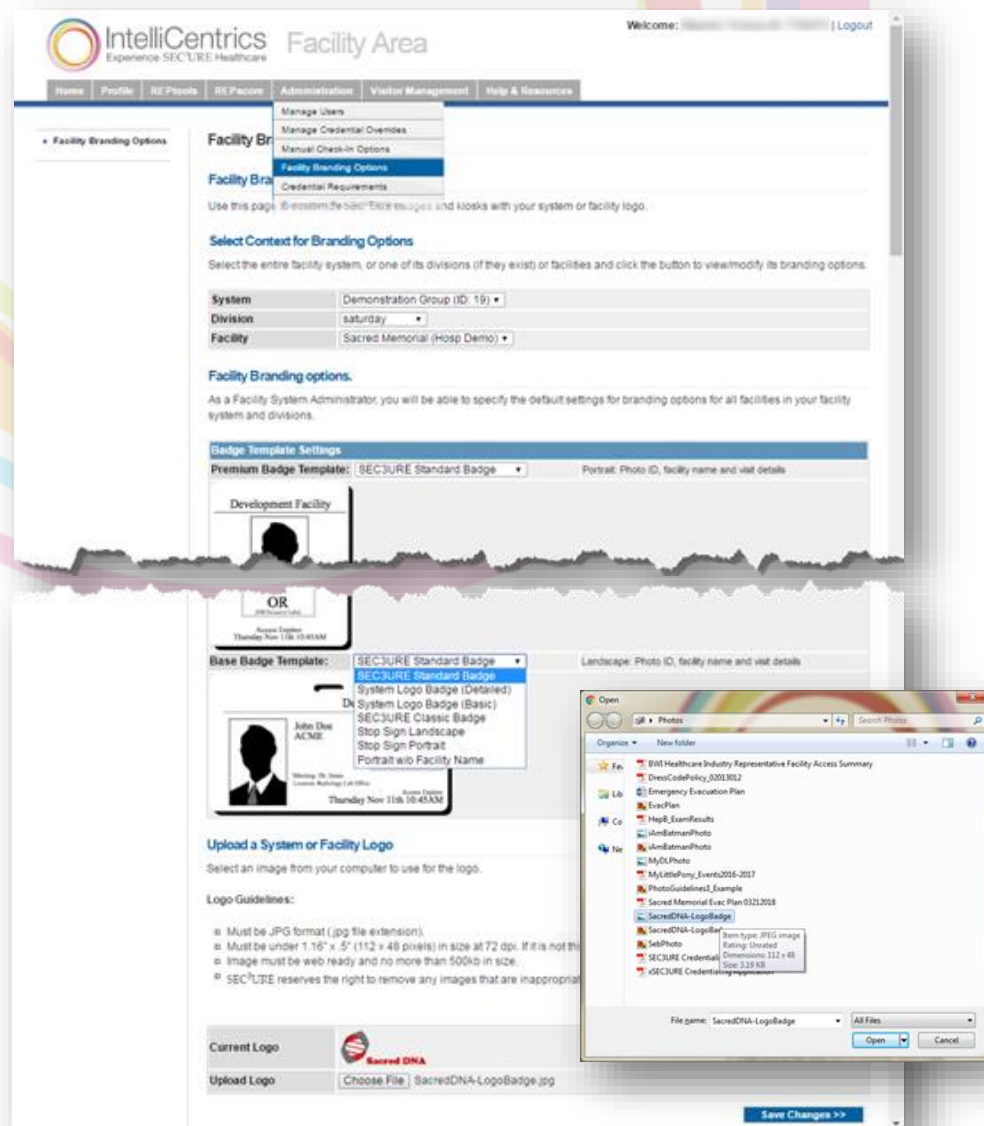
IntelliCentrics Experience SEC³URE Healthcare Facility Area

Welcome: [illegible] | Logout

Home | Profile | REPtools | REPaccess | Administration | Visitor Management | Help & Resources

Manage Users
Manage Credential Overrides
Manual Check-In Options
Facility Branding Options
Credential Requirements

• Facility Branding Options

Facility Br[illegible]

Facility Bra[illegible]

Use this page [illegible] images and kiosks with your system or facility logo.

Select Context for Branding Options

Select the entire facility system, or one of its divisions (if they exist) or facilities and click the button to view/modify its branding options.

| System | Demonstration Group (ID: 19) ▾ |
|---|---|
| Division | saturday ▾ |
| Facility | Sacred Memorial (Hosp Demo) ▾ |

Facility Branding options.

As a Facility System Administrator, you will be able to specify the default settings for branding options for all facilities in your facility system and divisions.

Badge Template Settings

Premium Badge Template: SEC3URE Standard Badge ▾ Portrait: Photo ID, facility name and visit details

Development Facility

OR

Access Expires Thursday Nov 11th 10:45AM

Base Badge Template: SEC3URE Standard Badge ▾ Landscape: Photo ID, facility name and visit details

SEC3URE Standard Badge
System Logo Badge (Detailed)
System Logo Badge (Basic)
SEC3URE Classic Badge
Stop Sign Landscape
Stop Sign Portrait
Portrait w/o Facility Name

John Doe ACME

Thursday Nov 11th 10:45AM

Upload a System or Facility Logo

Select an image from your computer to use for the logo.

Logo Guidelines:

▫ Must be JPG format (.jpg file extension).
▫ Must be under 1.16" x .5" (112 x 48 pixels) in size at 72 dpi. If it is not th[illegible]
▫ Image must be web ready and no more than 500kb in size.
▫ SEC³URE reserves the right to remove any images that are inappropria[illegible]

| Current Logo | Sacred DNA |
|---|---|
| Upload Logo | Choose File SacredDNA-LogoBadge.jpg |

Save Changes >>

Open

Photos

Search Photos

Organize ▾ New folder

Fa
Lib
Co
Ne

BWI Healthcare Industry Representative Facility Access Summary
DressCodePolicy_02013012
Emergency Evacuation Plan
EvacPlan
HepB_ExamResults
iAmBatmanPhoto
iAmBatmanPhoto
MyDLPhoto
MyLittlePony_Events2016-2017
PhotoGuidelines3_Example
Sacred Memorial Evac Plan 03212018
SacredDNA-LogoBadge
SacredDNA-LogoBa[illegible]
SebPhoto
SEC3URE Credential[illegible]
xSEC3URE Credentialing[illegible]

Item type: JPEG image
Rating: Unrated
Dimensions: 112 x 48
Size: 3.19 KB

File name: SacredDNA-LogoBadge
All Files
Open
Cancel